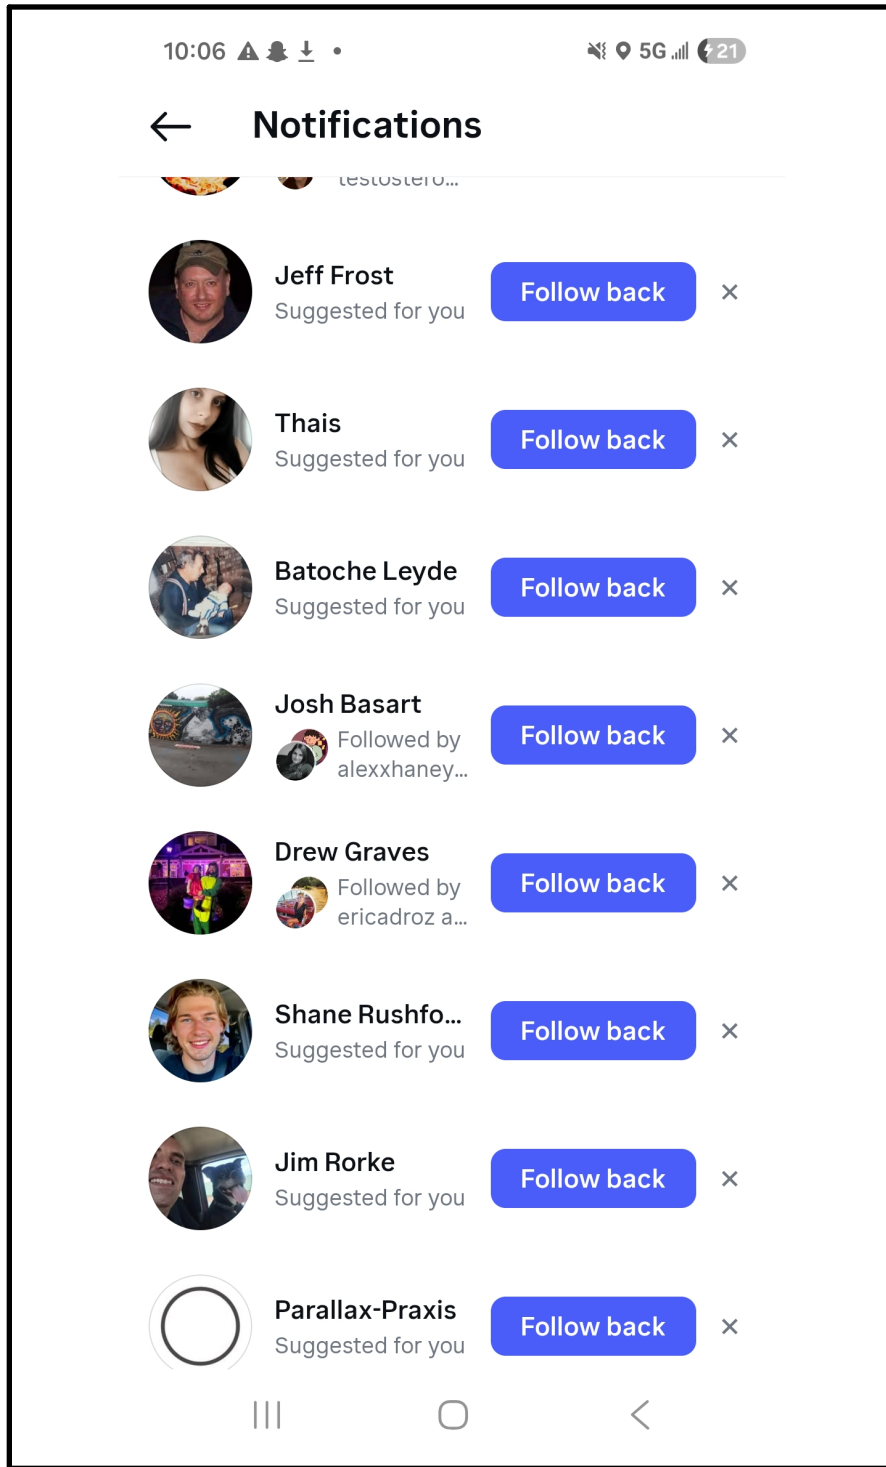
10:06 5G 21

Notifications

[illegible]

Jeff Frost
Suggested for you
Follow back
×

Thais
Suggested for you
Follow back
×

Batoche Leyde
Suggested for you
Follow back
×

Josh Basart
Followed by alexxhaney...
Follow back
×

Drew Graves
Followed by ericadroz a...
Follow back
×

Shane Rushfo...
Suggested for you
Follow back
×

Jim Rorke
Suggested for you
Follow back
×

Parallax-Praxis
Suggested for you
Follow back
×